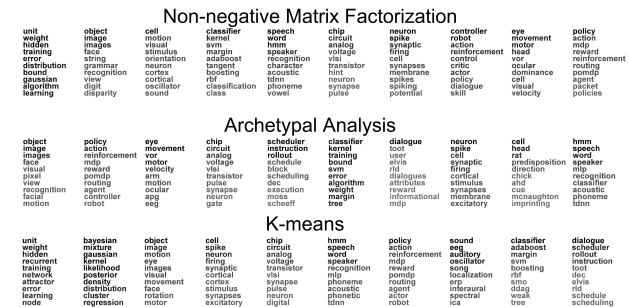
Non-negative Matrix Factorization

unit weight hidden training error distribution bound gaussian algorithm learning

object image images face string grammar recognition view digit disparity

cell motion visual stimulus orientation neuron cortex cortical oscillator sound

classifier kernel svm margin adaboost tangent boosting rbf classification class

speech word hmm speaker recognition character acoustic tdnn phoneme vowel

chip circuit analog voltage vlsi transistor hint neuron synapse pulse

neuron spike synaptic firing cell synapses membrane spikes spiking potential

controller robot action reinforcement control critic actor policy dialogue skill

eye movement motor head ocular dominance cell visual velocity

policy action mdp reward reinforcement routing pomdp agent packet policies

Archetypal Analysis

object image images face visual pixel view recognition facial motion

policy action reinforcement mdp reward pomdp routing agent controller robot

eye movement vor motor velocity arm motion ocular apg eeg

chip circuit analog voltage vlsi transistor pulse synapse neuron gate

scheduler instruction rollout schedule block scheduling dec execution moss scheeff

classifier kernel training bound svm error algorithm weight margin tree

dialogue toot user elvis rld attributes reward informational mdp

neuron spike cell synaptic firing cortical stimulus synapses membrane excitatory

cell head rat predisposition direction chick ahd cue mcnaughton imprinting

hmm speech word speaker mlp recognition classifier acoustic phoneme tdnn

K-means

unit weight hidden recurrent training network attractor error learning node

bayesian mixture gaussian kernel likelihood posterior density distribution cluster regression

object image images eye visual movement face motion motor

cell spike neuron firing synaptic cortical cortex stimulus synapses excitatory

chip circuit analog voltage transistor vlsi synapse pulse neuron digital

hmm speech word speaker recognition mlp phoneme acoustic phonetic tdnn

policy action reinforcement mdp reward pomdp routing agent actor robot

sound eeg auditory oscillator song localization erp interaural spectral ica

classifier adaboost margin svm boosting rbf error smo ddag weak tree

dialogue scheduler rollout instruction toot dec elvis rld schedule scheduling